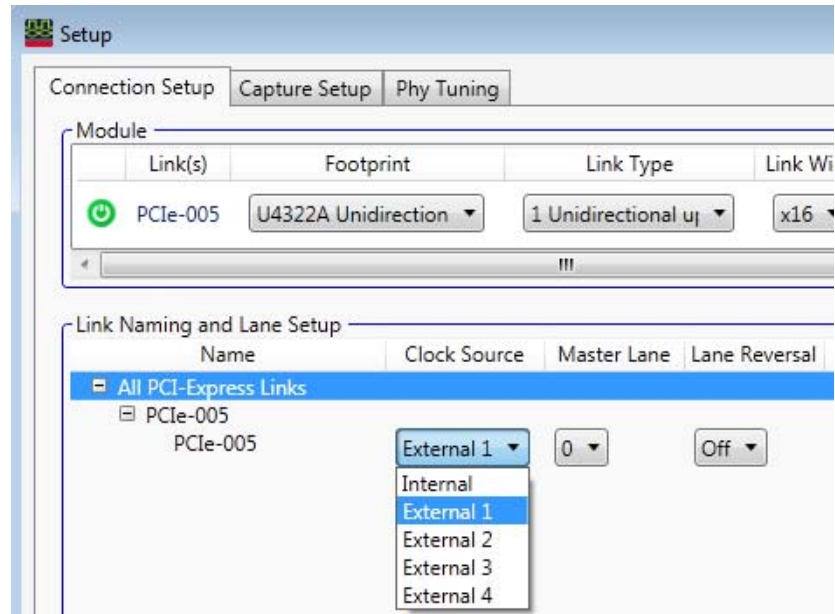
Setup

Connection Setup | Capture Setup | Phy Tuning

Module

| | Link(s) | Footprint | Link Type | Link Wi |
|---|---|---|---|---|
| | PCIe-005 | U4322A Unidirection ▾ | 1 Unidirectional u ▾ | x16 ▾ |

III

Link Naming and Lane Setup

| Name | Clock Source | Master Lane | Lane Reversal |
|---|---|---|---|
| ⊟ All PCI-Express Links | | | |
| ⊟ PCIe-005 | | | |
| PCIe-005 | External 1 ▾ | 0 ▾ | Off ▾ |

Internal
External 1
External 2
External 3
External 4